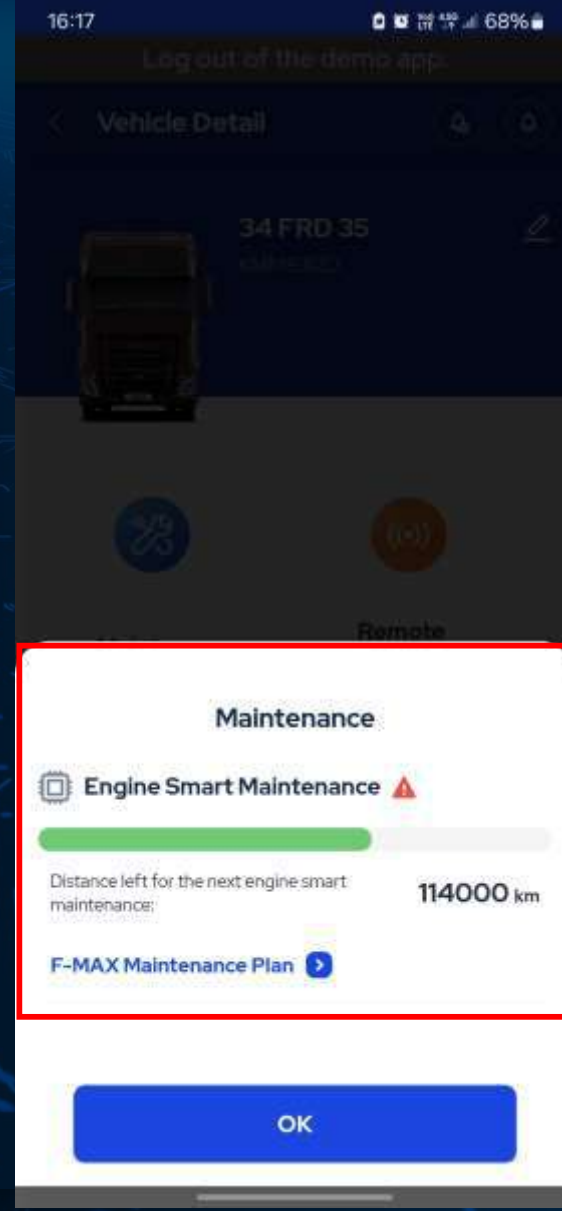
16:17

68%

Log out of the demo app

Vehicle Detail

34 FRD 35

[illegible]

Remote

Maintenance

Engine Smart Maintenance

Distance left for the next engine smart maintenance:

114000 km

F-MAX Maintenance Plan

OK